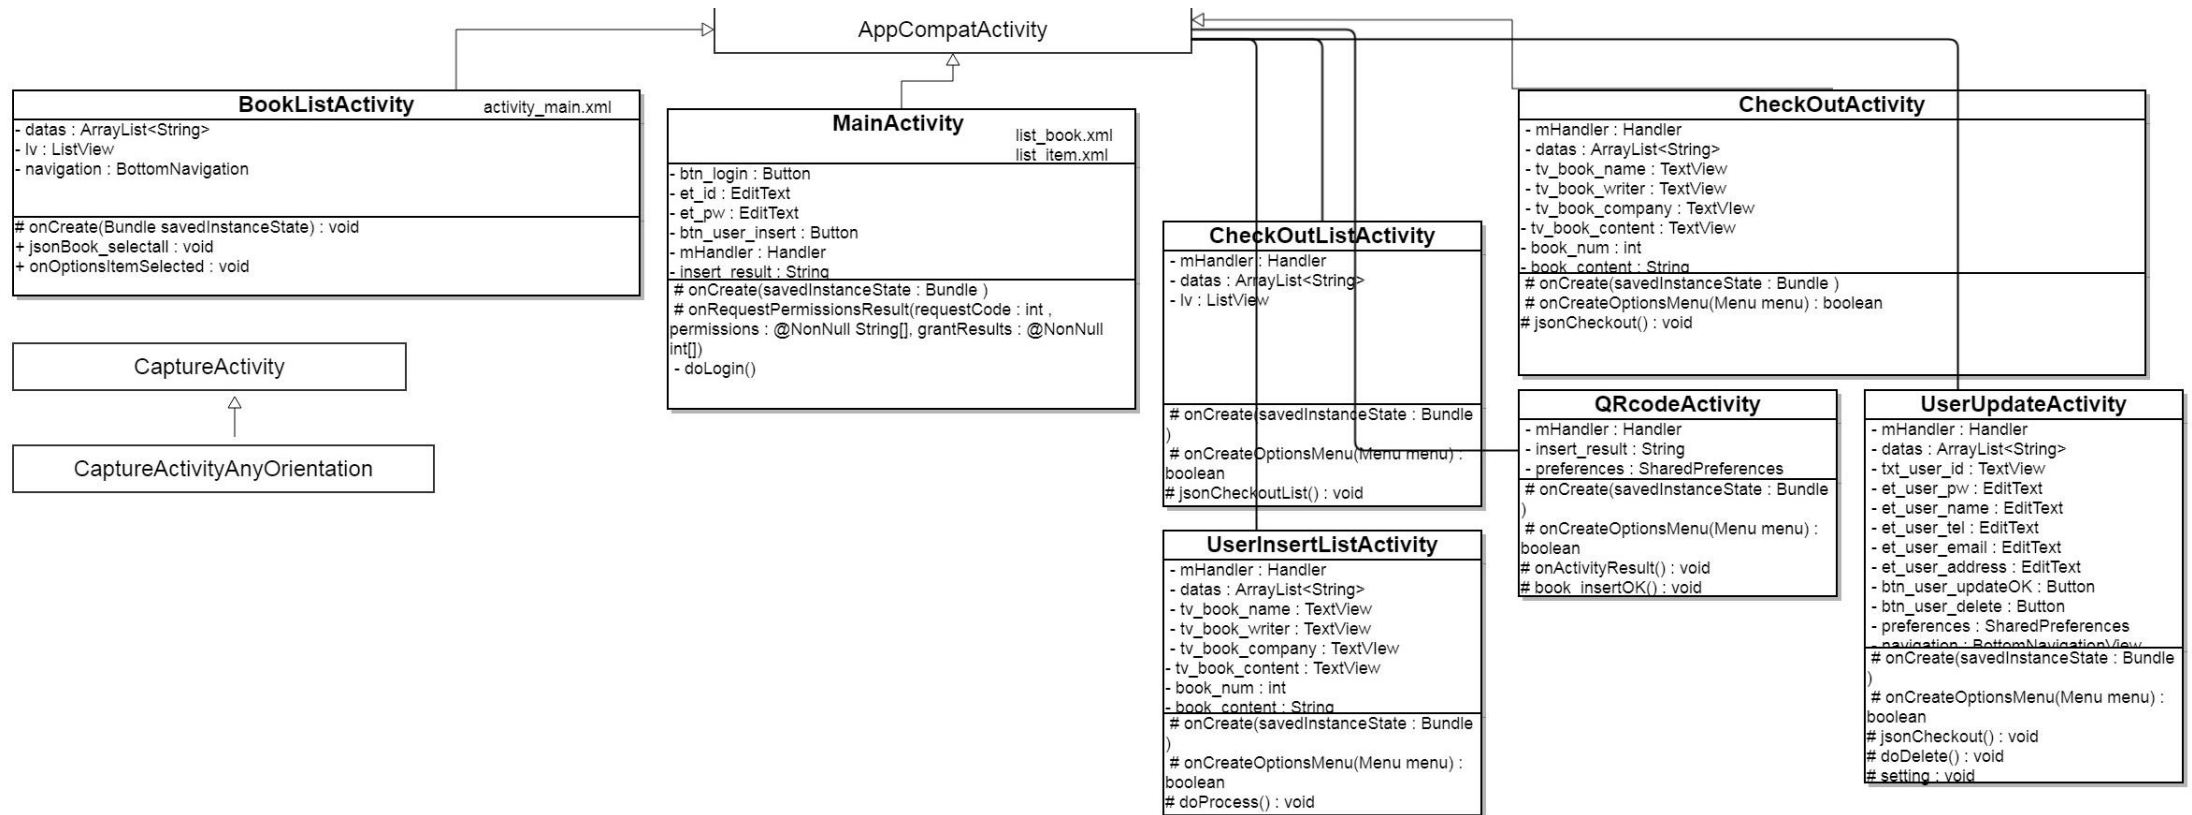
AppCompatActivity

BookListActivity activity_main.xml
- datas : ArrayList<String>
- lv : ListView
- navigation : BottomNavigation
# onCreate(Bundle savedInstanceState) : void
+ jsonBook_selectall : void
+ onOptionsItemSelected : void

MainActivity list_book.xml list_item.xml
- btn_login : Button
- et_id : EditText
- et_pw : EditText
- btn_user_insert : Button
- mHandler : Handler
- insert_result : String
# onCreate(savedInstanceState : Bundle )
# onRequestPermissionsResult(requestCode : int , permissions : @NonNull String[], grantResults : @NonNull int[])
- doLogin()

CaptureActivity

CaptureActivityAnyOrientation

CheckOutListActivity
- mHandler : Handler
- datas : ArrayList<String>
- lv : ListView
# onCreate(savedInstanceState : Bundle )
# onCreateOptionsMenu(Menu menu) : boolean
# jsonCheckoutList() : void

UserInsertListActivity
- mHandler : Handler
- datas : ArrayList<String>
- tv_book_name : TextView
- tv_book_writer : TextView
- tv_book_company : TextVIew
- tv_book_content : TextView
- book_num : int
- book_content : String
# onCreate(savedInstanceState : Bundle )
# onCreateOptionsMenu(Menu menu) : boolean
# doProcess() : void

CheckOutActivity
- mHandler : Handler
- datas : ArrayList<String>
- tv_book_name : TextView
- tv_book_writer : TextView
- tv_book_company : TextVIew
- tv_book_content : TextView
- book_num : int
- book_content : String
# onCreate(savedInstanceState : Bundle )
# onCreateOptionsMenu(Menu menu) : boolean
# jsonCheckout() : void

QRcodeActivity
- mHandler : Handler
- insert_result : String
- preferences : SharedPreferences
# onCreate(savedInstanceState : Bundle )
# onCreateOptionsMenu(Menu menu) : boolean
# onActivityResult() : void
# book_insertOK() : void

UserUpdateActivity
- mHandler : Handler
- datas : ArrayList<String>
- txt_user_id : TextView
- et_user_pw : EditText
- et_user_name : EditText
- et_user_tel : EditText
- et_user_email : EditText
- et_user_address : EditText
- btn_user_updateOK : Button
- btn_user_delete : Button
- preferences : SharedPreferences
- navigation : BottomNavigationView
# onCreate(savedInstanceState : Bundle )
# onCreateOptionsMenu(Menu menu) : boolean
# jsonCheckout() : void
# doDelete() : void
# setting : void